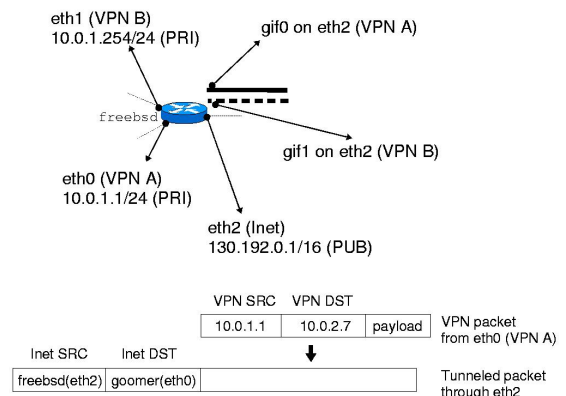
eth1 (VPN B)
10.0.1.254/24 (PRI)

gif0 on eth2 (VPN A)

freebsd

gif1 on eth2 (VPN B)

eth0 (VPN A)
10.0.1.1/24 (PRI)

eth2 (Inet)
130.192.0.1/16 (PUB)

VPN SRC VPN DST

| 10.0.1.1 | 10.0.2.7 | payload |
|---|---|---|

VPN packet from eth0 (VPN A)

Inet SRC Inet DST

| freebsd(eth2) | goomer(eth0) | |
|---|---|---|

Tunneled packet through eth2